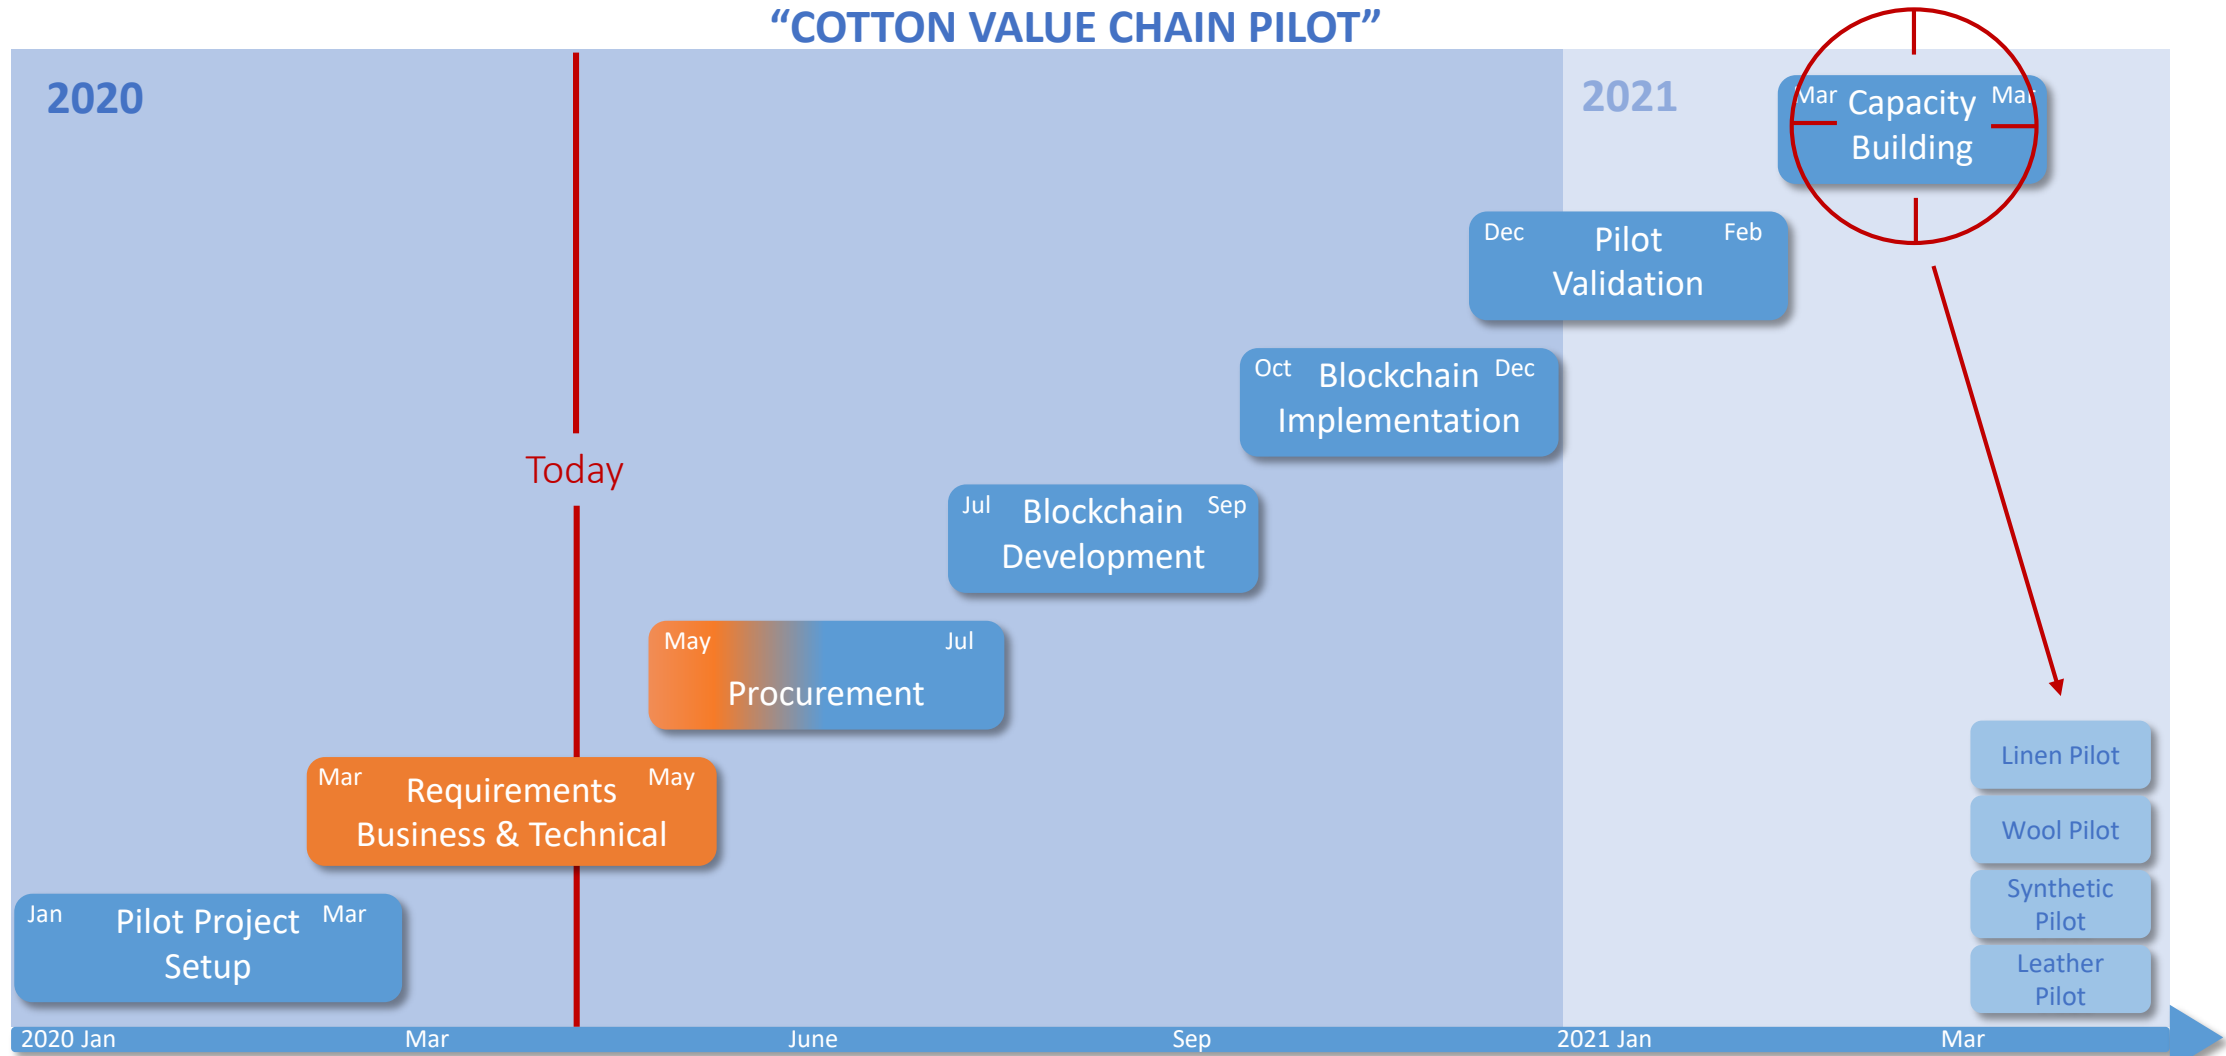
"COTTON VALUE CHAIN PILOT"

2020

2021

Mar Capacity Building Ma

Dec Pilot Validation Feb

Oct Blockchain Implementation Dec

Today

Jul Blockchain Development Sep

May Procurement Jul

Mar Requirements Business & Technical May

Jan Pilot Project Setup Mar

Linen Pilot

Wool Pilot

Synthetic Pilot

Leather Pilot

2020 Jan Mar June Sep 2021 Jan Mar